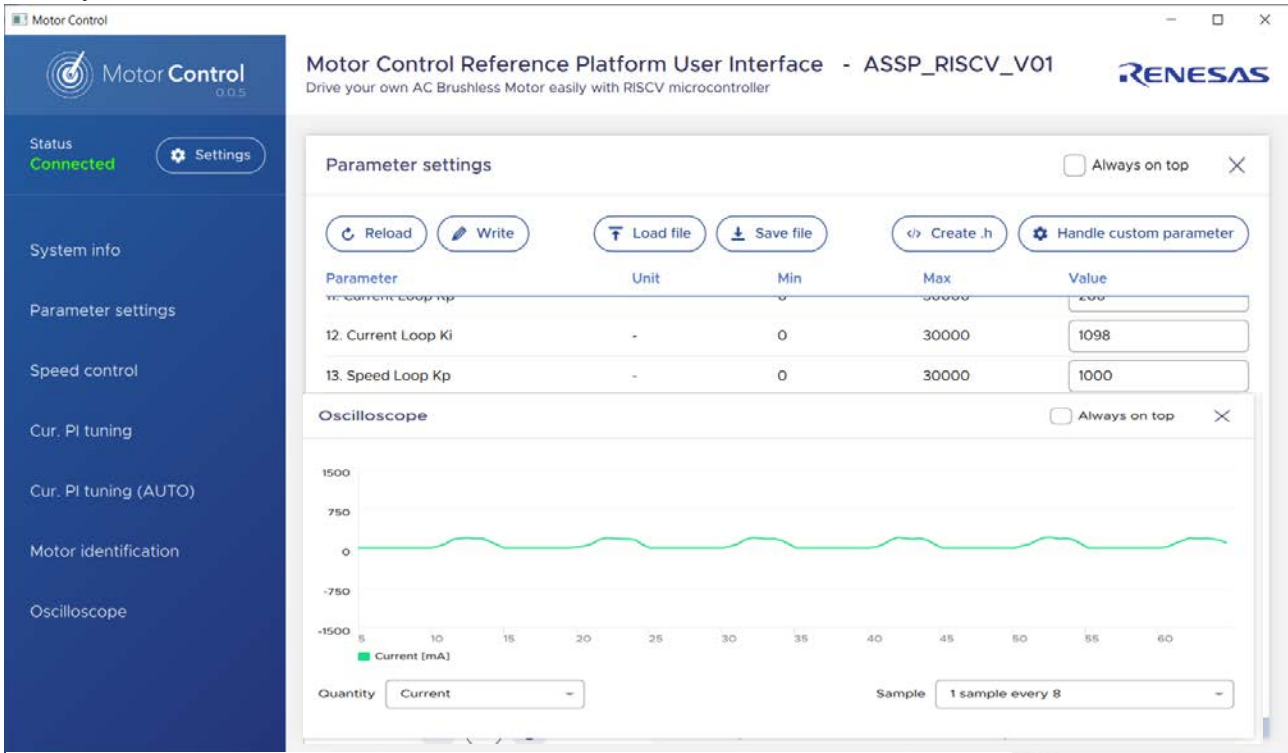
Motor Control

Motor Control
0.0.5

Motor Control Reference Platform User Interface - ASSP_RISCV_V01
Drive your own AC Brushless Motor easily with RISCV microcontroller

RENESAS

Status
Connected

Settings

System info

Parameter settings

Speed control

Cur. PI tuning

Cur. PI tuning (AUTO)

Motor identification

Oscilloscope

Parameter settings

Always on top

Reload
Write
Load file
Save file
Create .h
Handle custom parameter

| Parameter | Unit | Min | Max | Value |
|---|---|---|---|---|
| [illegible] | | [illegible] | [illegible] | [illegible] |
| 12. Current Loop Ki | - | 0 | 30000 | 1098 |
| 13. Speed Loop Kp | - | 0 | 30000 | 1000 |

Oscilloscope

Always on top

1500
750
0
-750
-1500
5 10 15 20 25 30 35 40 45 50 55 60

Current [mA]

Quantity Current

Sample 1 sample every 8